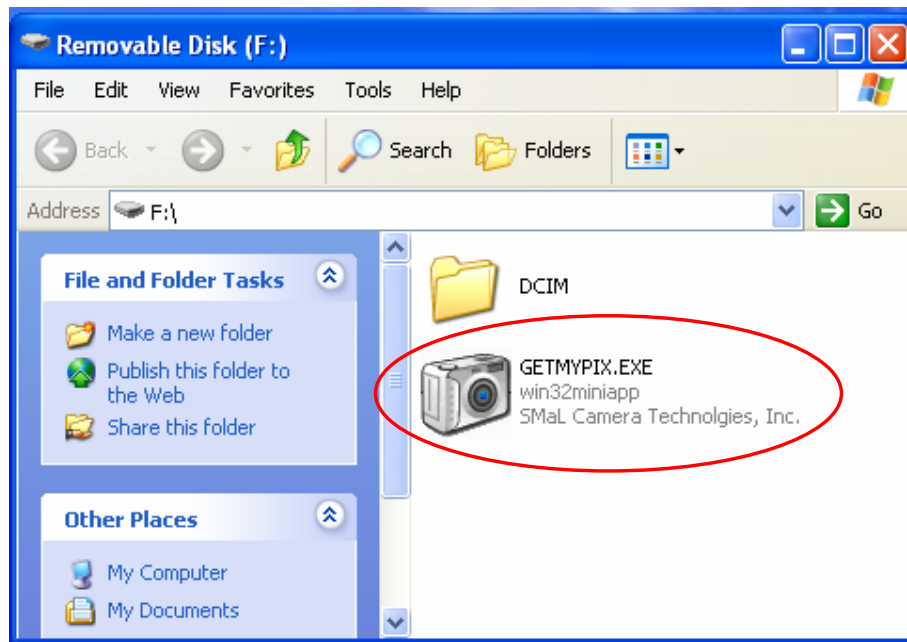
Removable Disk (F:)

File Edit View Favorites Tools Help

Back Search Folders

Address F:\

Go

File and Folder Tasks

Make a new folder

Publish this folder to the Web

Share this folder

Other Places

My Computer

My Documents

DCIM

GETMYPIX.EXE
win32miniapp
SMaL Camera Technolgies, Inc.